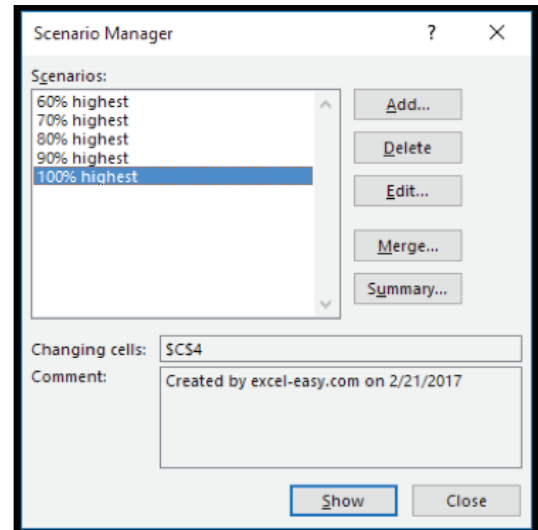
Scenario Manager ? ×

Scenarios:

60% highest
70% highest
80% highest
90% highest
100% highest

Add...
Delete
Edit...
Merge...
Summary...

Changing cells: $C$4

Comment: Created by excel-easy.com on 2/21/2017

Show
Close